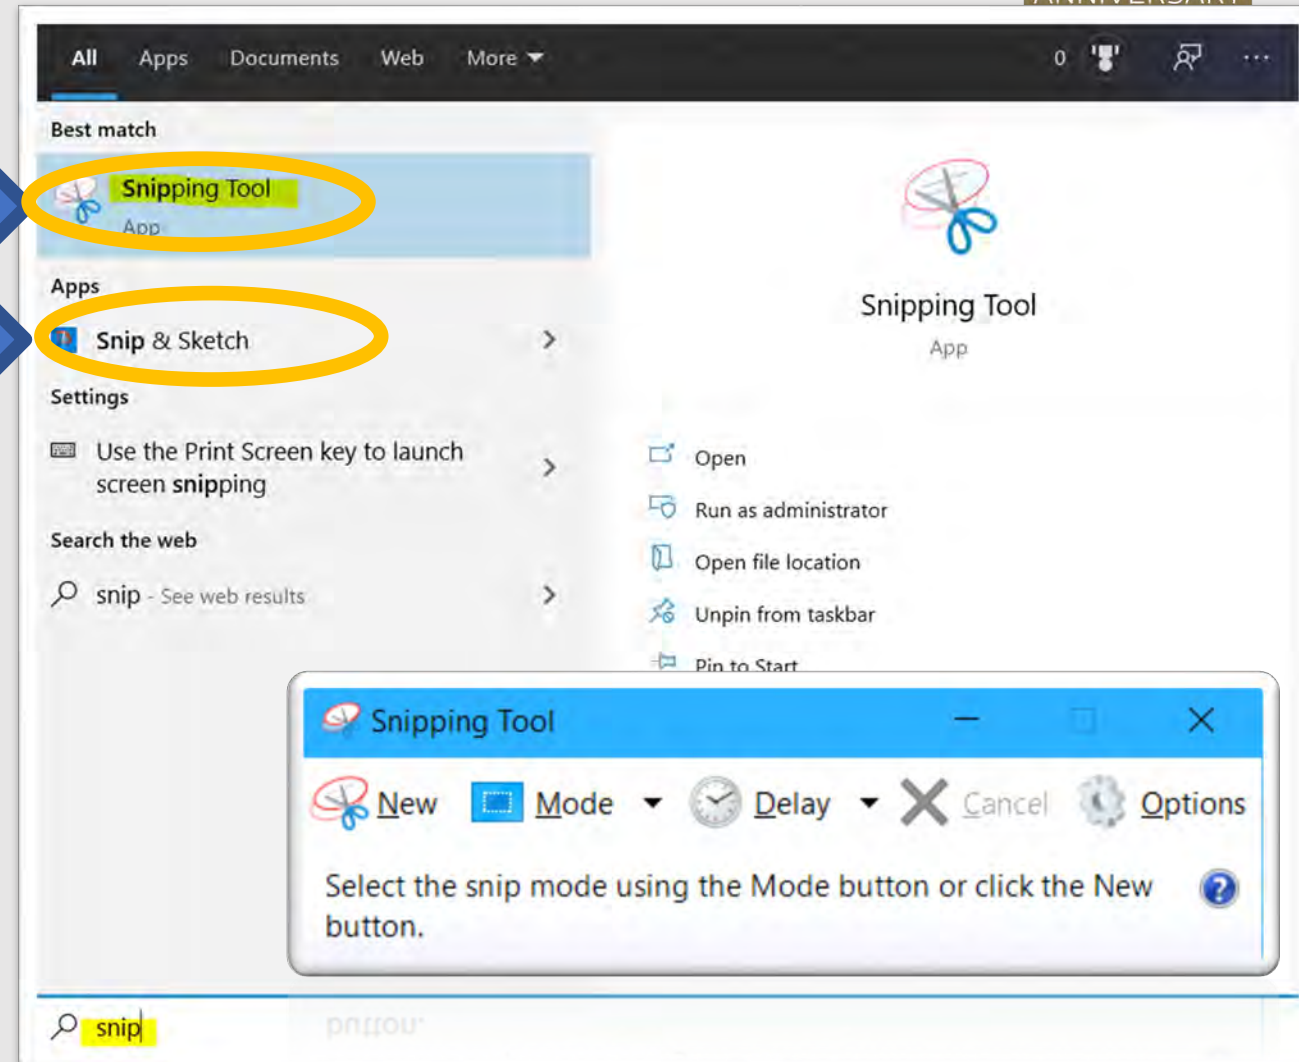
All Apps Documents Web More

0

Best match

Snipping Tool
App

Apps

Snip & Sketch

Settings

Use the Print Screen key to launch screen snipping

Search the web

snip - See web results

Snipping Tool
App

Open

Run as administrator

Open file location

Unpin from taskbar

Pin to Start

Snipping Tool

New Mode Delay Cancel Options

Select the snip mode using the Mode button or click the New button.

snip